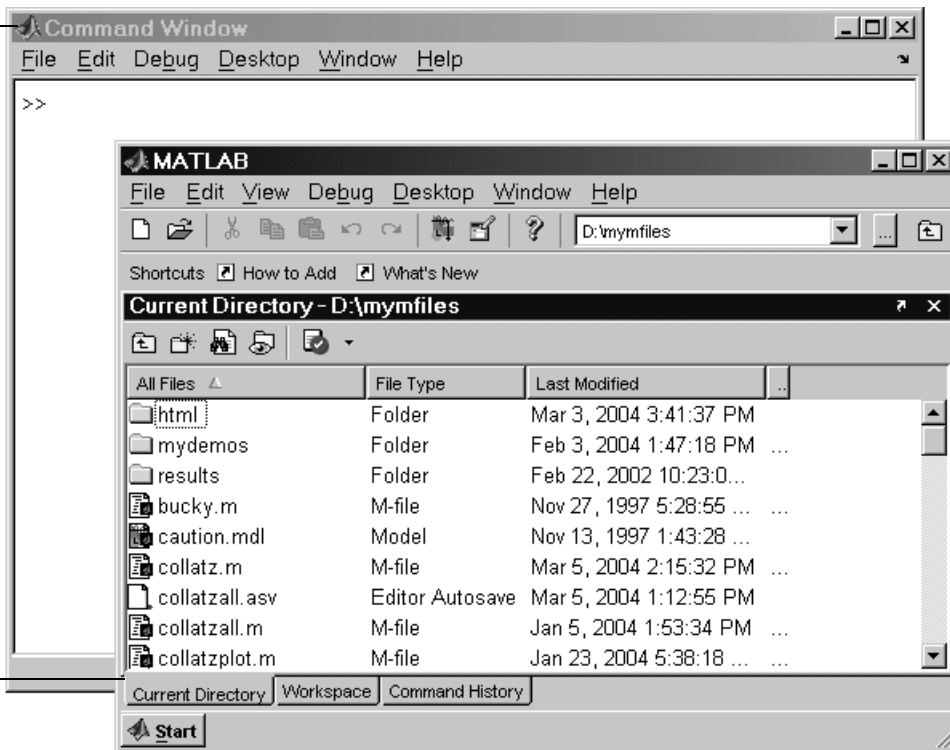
Command Window
File Edit Debug Desktop Window Help
>>

MATLAB
File Edit View Debug Desktop Window Help
D:\mymfiles
Shortcuts How to Add What's New
Current Directory - D:\mymfiles

| All Files | File Type | Last Modified | .. |
|---|---|---|---|
| html | Folder | Mar 3, 2004 3:41:37 PM | |
| mydemos | Folder | Feb 3, 2004 1:47:18 PM | ... |
| results | Folder | Feb 22, 2002 10:23:0... | |
| bucky.m | M-file | Nov 27, 1997 5:28:55 ... | ... |
| caution.mdl | Model | Nov 13, 1997 1:43:28 ... | |
| collatz.m | M-file | Mar 5, 2004 2:15:32 PM | ... |
| collatzall.asv | Editor Autosave | Mar 5, 2004 1:12:55 PM | |
| collatzall.m | M-file | Jan 5, 2004 1:53:34 PM | ... |
| collatzplot.m | M-file | Jan 23, 2004 5:38:18 ... | ... |

Current Directory Workspace Command History
Start